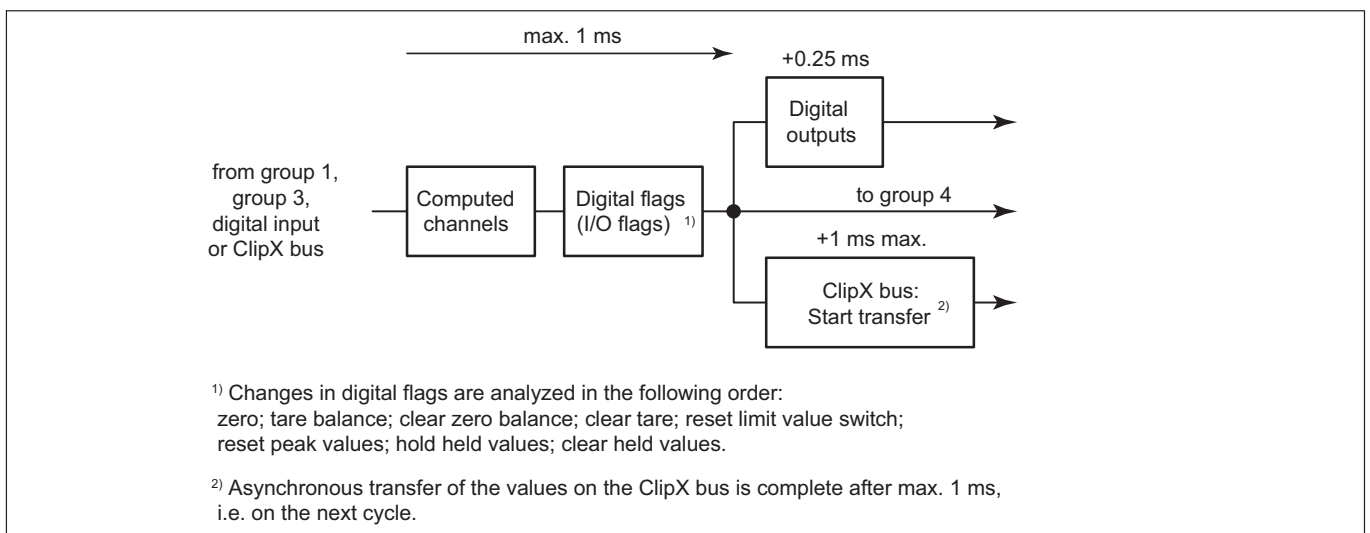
max. 1 ms

+0.25 ms

Digital outputs

from group 1, group 3, digital input or ClipX bus

Computed channels

Digital flags (I/O flags) $^{1)}$

to group 4

+1 ms max.

ClipX bus: Start transfer $^{2)}$

$^{1)}$ Changes in digital flags are analyzed in the following order: zero; tare balance; clear zero balance; clear tare; reset limit value switch; reset peak values; hold held values; clear held values.

$^{2)}$ Asynchronous transfer of the values on the ClipX bus is complete after max. 1 ms, i.e. on the next cycle.